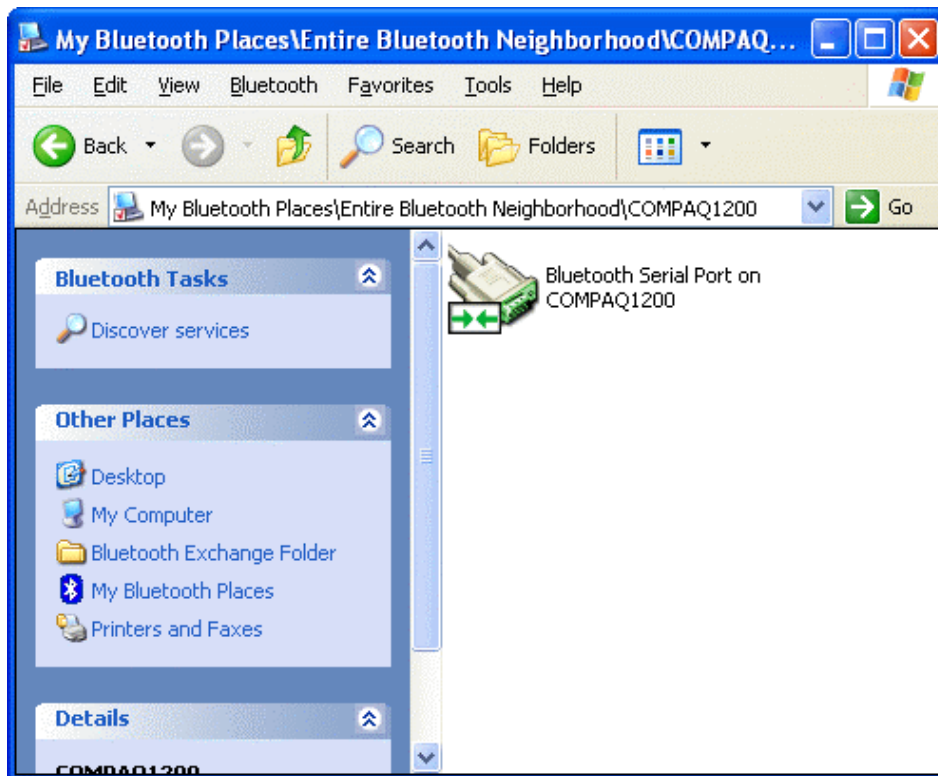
My Bluetooth Places\Entire Bluetooth Neighborhood\COMPAQ...

File Edit View Bluetooth Favorites Tools Help

Back Search Folders

Address My Bluetooth Places\Entire Bluetooth Neighborhood\COMPAQ1200 Go

Bluetooth Tasks

Discover services

Other Places

Desktop
My Computer
Bluetooth Exchange Folder
My Bluetooth Places
Printers and Faxes

Details

COMPAQ1200

Bluetooth Serial Port on COMPAQ1200